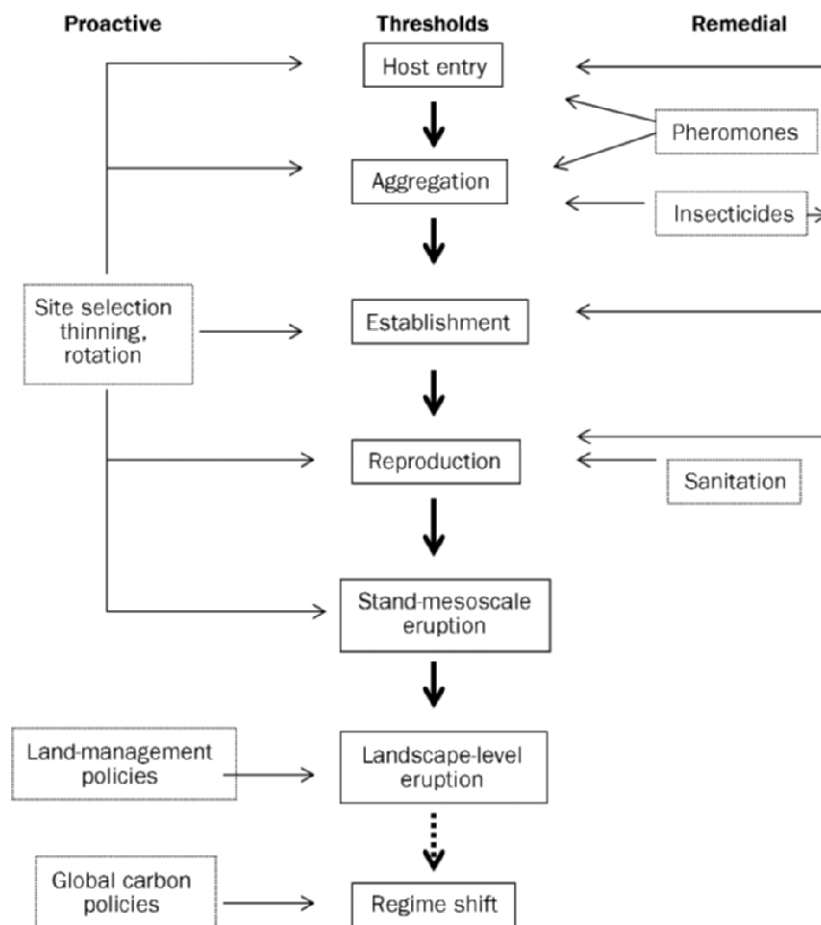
Proactive

Thresholds

Remedial

Host entry

Pheromones

Aggregation

Insecticides

Site selection thinning, rotation

Establishment

Reproduction

Sanitation

Stand-mesoscale eruption

Land-management policies

Landscape-level eruption

Global carbon policies

Regime shift